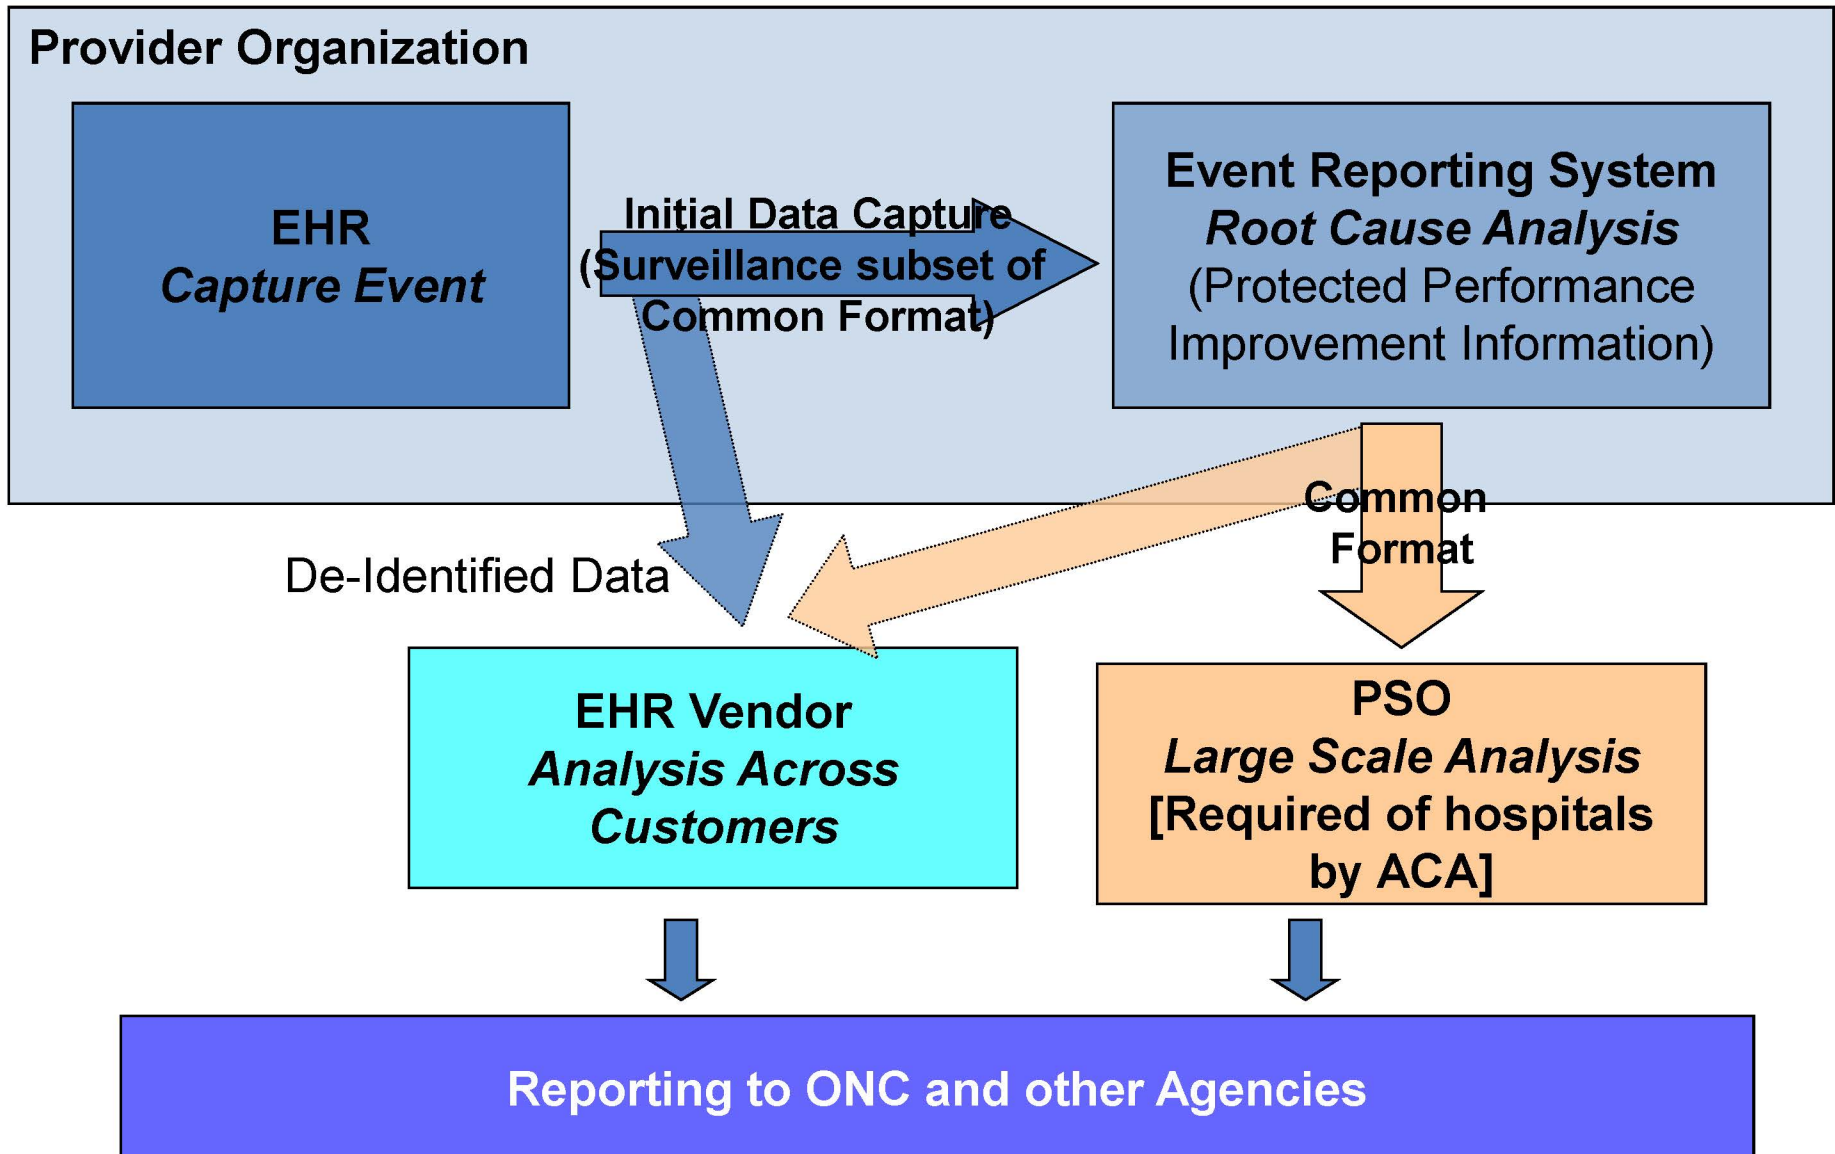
Provider Organization

EHR
Capture Event

Initial Data Capture
(Surveillance subset of Common Format)

Event Reporting System
Root Cause Analysis
(Protected Performance Improvement Information)

Common Format

De-Identified Data

EHR Vendor
Analysis Across Customers

PSO
Large Scale Analysis
[Required of hospitals by ACA]

Reporting to ONC and other Agencies